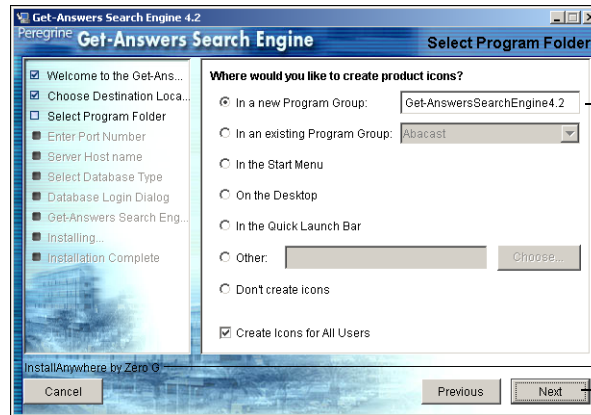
Get-Answers Search Engine 4.2

Peregrine Get-Answers Search Engine

Select Program Folder

☑ Welcome to the Get-Ans...
☑ Choose Destination Loca...
☐ Select Program Folder
Enter Port Number
Server Host name
Select Database Type
Database Login Dialog
Get-Answers Search Eng...
Installing...
Installation Complete

Where would you like to create product icons?

In a new Program Group: Get-AnswersSearchEngine4.2

In an existing Program Group: Abacast

In the Start Menu

On the Desktop

In the Quick Launch Bar

Other: Choose...

Don't create icons

☑ Create Icons for All Users

InstallAnywhere by Zero G

Cancel

Previous

Next